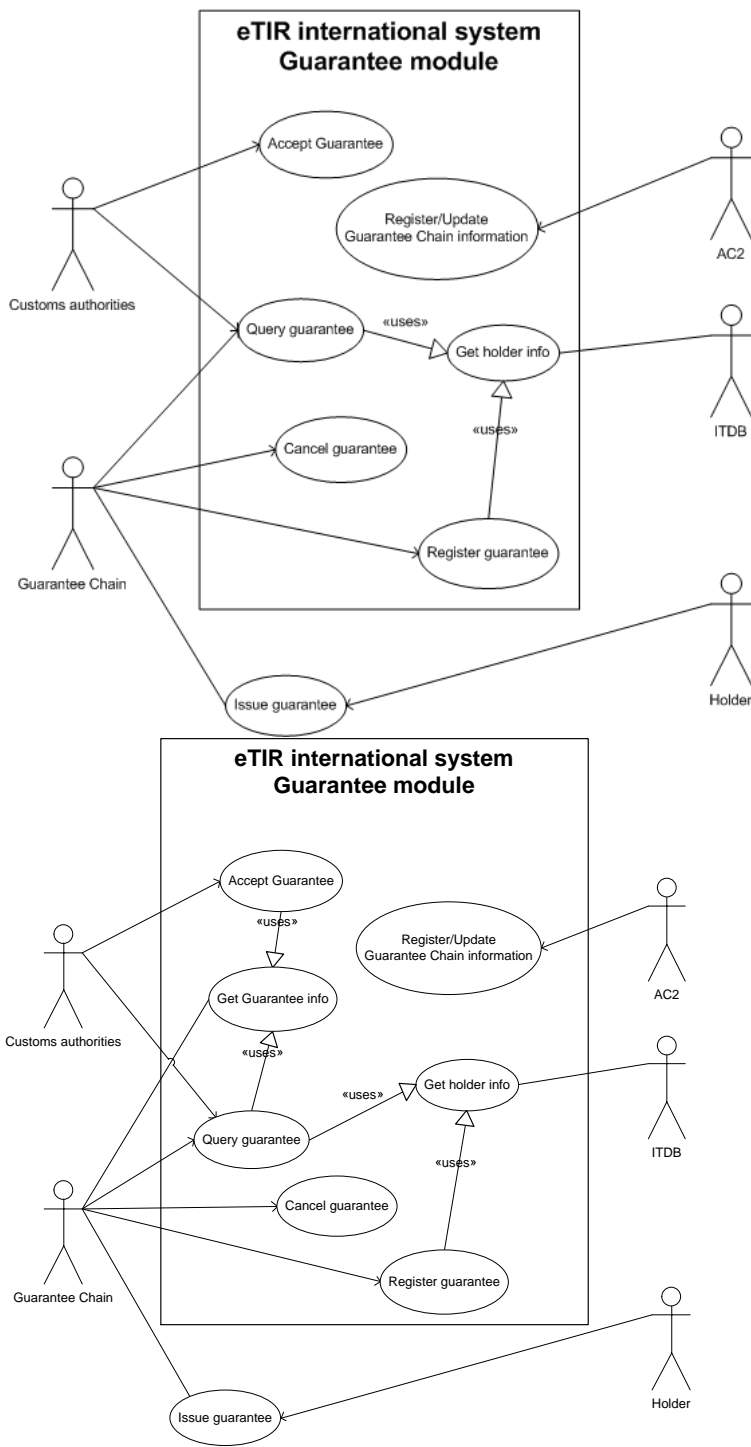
eTIR international system
Guarantee module

Accept Guarantee

Register/Update
Guarantee Chain information

AC2

Customs authorities

Query guarantee

«uses»

Get holder info

ITDB

«uses»

Cancel guarantee

Guarantee Chain

Register guarantee

Issue guarantee

Holder

eTIR international system
Guarantee module

Accept Guarantee

«uses»

Register/Update
Guarantee Chain information

AC2

Get Guarantee info

Customs authorities

«uses»

«uses»

Get holder info

ITDB

Query guarantee

«uses»

Cancel guarantee

Guarantee Chain

Register guarantee

Issue guarantee

Holder